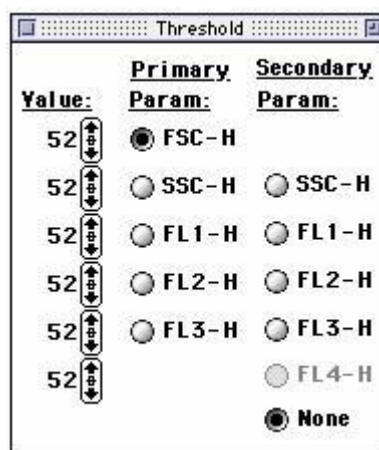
Threshold

| Value: | Primary Param: | Secondary Param: |
|---|---|---|
| 52 | FSC-H | |
| 52 | SSC-H | SSC-H |
| 52 | FL1-H | FL1-H |
| 52 | FL2-H | FL2-H |
| 52 | FL3-H | FL3-H |
| 52 | | FL4-H |
| | | None |